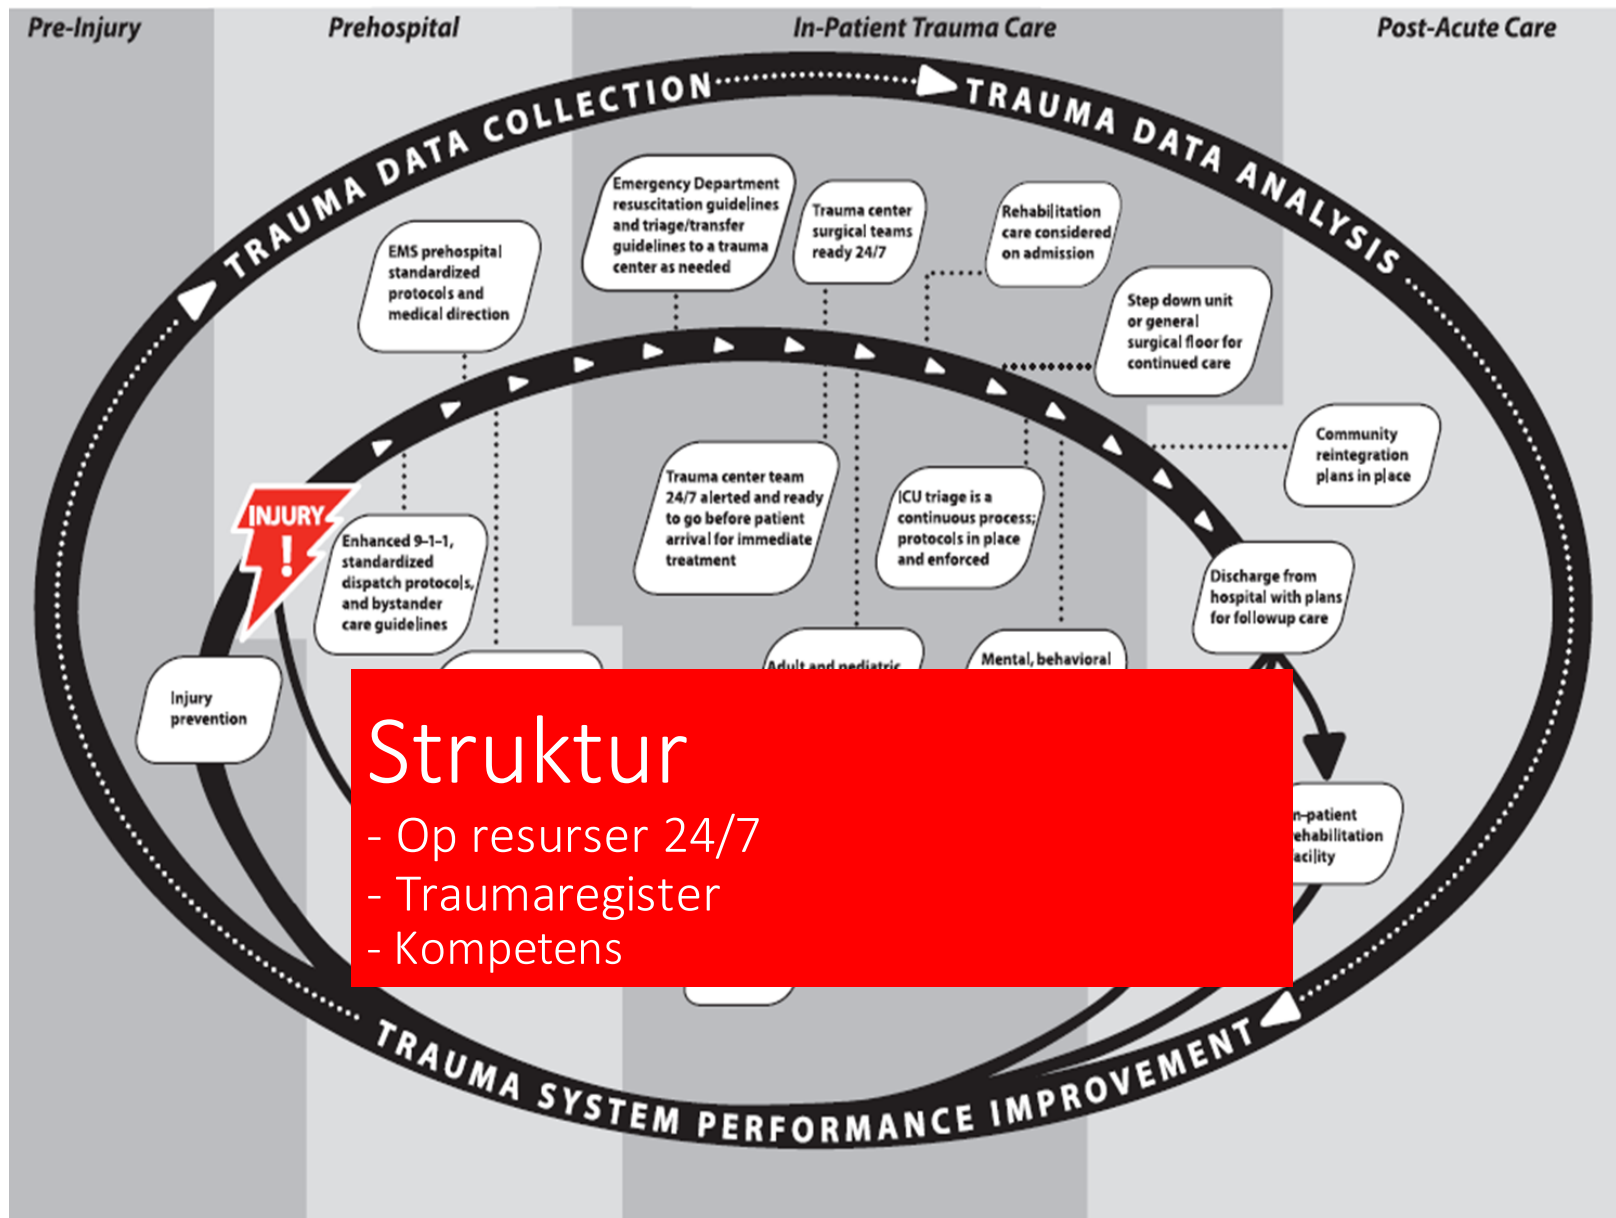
Pre-Injury

Prehospital

In-Patient Trauma Care

Post-Acute Care

TRAUMA DATA COLLECTION

TRAUMA DATA ANALYSIS

EMS prehospital standardized protocols and medical direction

Emergency Department resuscitation guidelines and triage/transfer guidelines to a trauma center as needed

Trauma center surgical teams ready 24/7

Rehabilitation care considered on admission

Step down unit or general surgical floor for continued care

Community reintegration plans in place

INJURY !

Enhanced 9-1-1, standardized dispatch protocols, and bystander care guidelines

Trauma center team 24/7 alerted and ready to go before patient arrival for immediate treatment

ICU triage is a continuous process; protocols in place and enforced

Discharge from hospital with plans for followup care

Injury prevention

Adult and pediatric

Mental, behavioral

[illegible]n-patient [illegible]ehabilitation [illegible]acility

Struktur
- Op resurser 24/7
- Traumaregister
- Kompetens

TRAUMA SYSTEM PERFORMANCE IMPROVEMENT